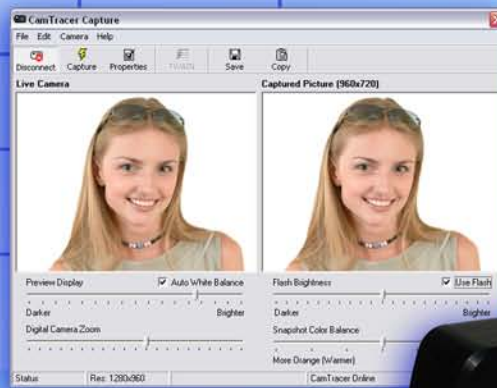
CamTracer Capture

File Edit Camera Help

Disconnect Capture Properties TWAIN Save Copy

Live Camera

Captured Picture (960x720)

Preview Display

Auto White Balance

Darker

Brighter

Digital Camera Zoom

Flash Brightness

Use Flash

Darker

Brighter

Snapshot Color Balance

More Orange (Warmer)

Status

Res: 1280x960

CamTracer Online